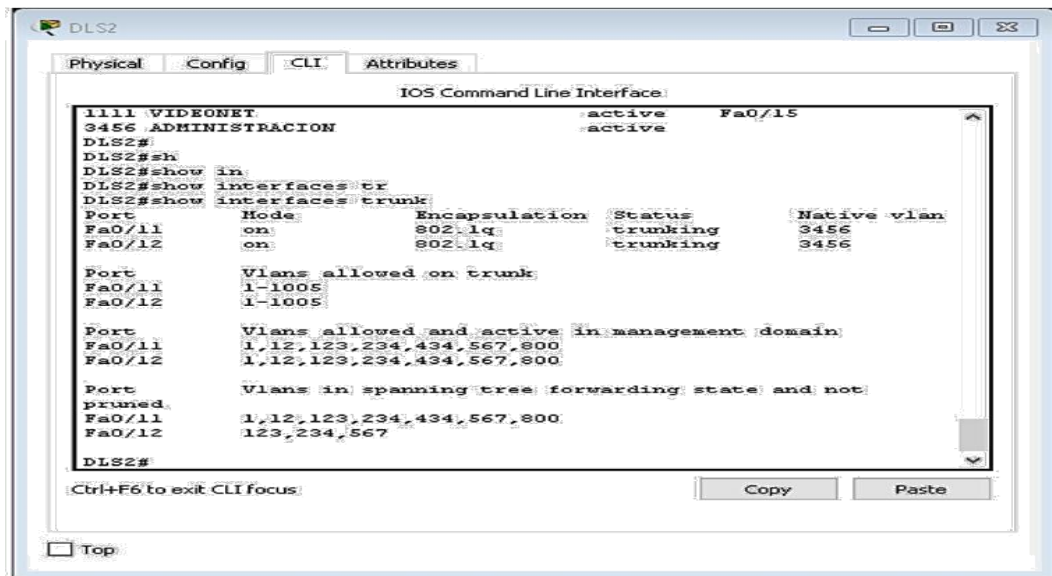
DLS2

Physical Config CLI Attributes

IOS Command Line Interface

1111 VIDEONET active Fa0/15
3456 ADMINISTRACION active
DLS2#
DLS2#sh
DLS2#show in
DLS2#show interfaces tr
DLS2#show interfaces trunk

| Port | Mode | Encapsulation | Status | Native vlan |
|---|---|---|---|---|
| Fa0/11 | on | 802.1q | trunking | 3456 |
| Fa0/12 | on | 802.1q | trunking | 3456 |

Port Vlans allowed on trunk
Fa0/11 1-1005
Fa0/12 1-1005

Port Vlans allowed and active in management domain
Fa0/11 1,12,123,234,434,567,800
Fa0/12 1,12,123,234,434,567,800

Port Vlans in spanning tree forwarding state and not pruned
Fa0/11 1,12,123,234,434,567,800
Fa0/12 123,234,567

DLS2#

Ctrl+F6 to exit CLI focus

Copy Paste

Top